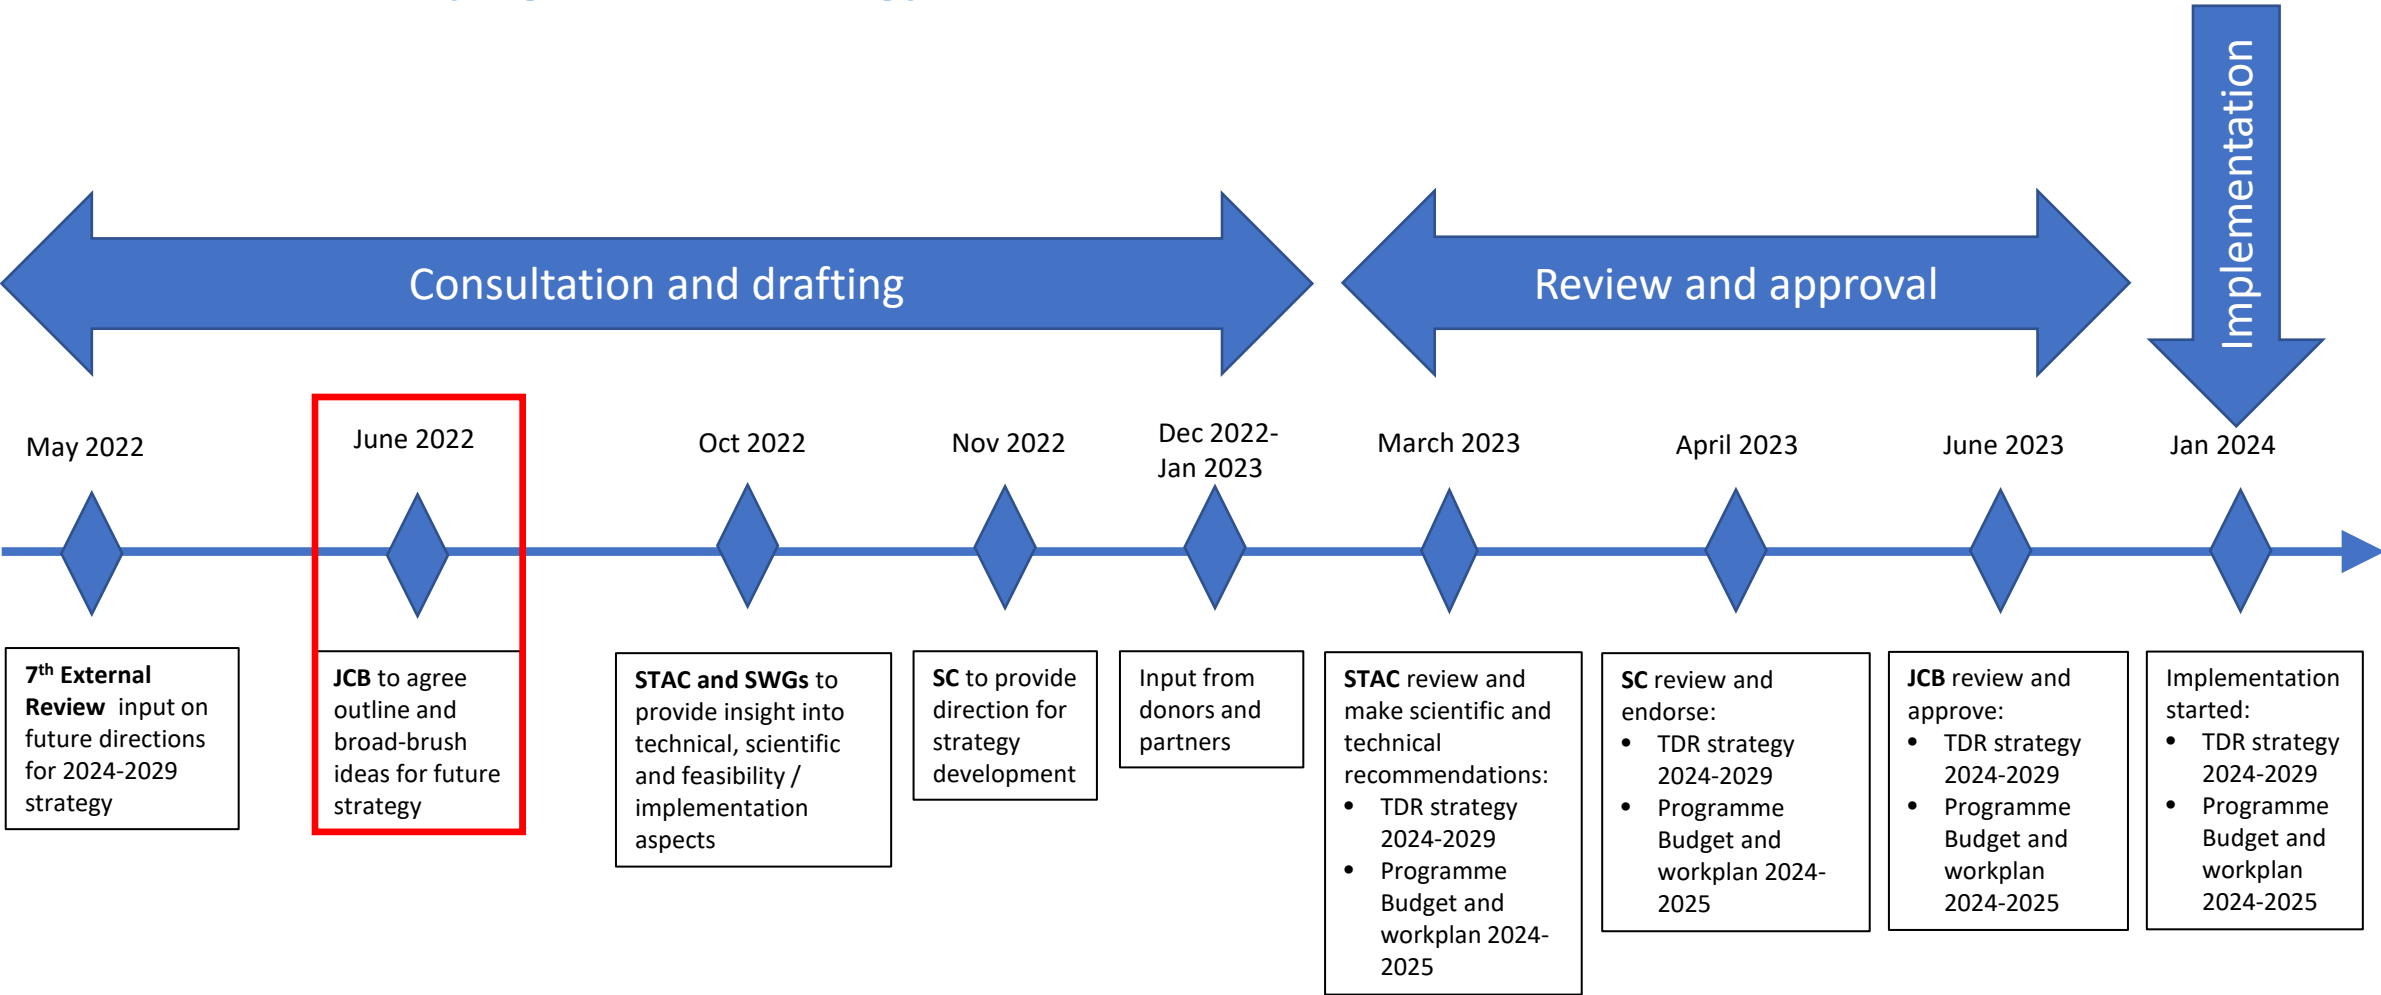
Consultation and drafting

Review and approval

Implementation

May 2022

June 2022

Oct 2022

Nov 2022

Dec 2022-Jan 2023

March 2023

April 2023

June 2023

Jan 2024

7$^{th}$ External Review input on future directions for 2024-2029 strategy

JCB to agree outline and broad-brush ideas for future strategy

STAC and SWGs to provide insight into technical, scientific and feasibility / implementation aspects

SC to provide direction for strategy development

Input from donors and partners

STAC review and make scientific and technical recommendations:
• TDR strategy 2024-2029
• Programme Budget and workplan 2024-2025

SC review and endorse:
• TDR strategy 2024-2029
• Programme Budget and workplan 2024-2025

JCB review and approve:
• TDR strategy 2024-2029
• Programme Budget and workplan 2024-2025

Implementation started:
• TDR strategy 2024-2029
• Programme Budget and workplan 2024-2025